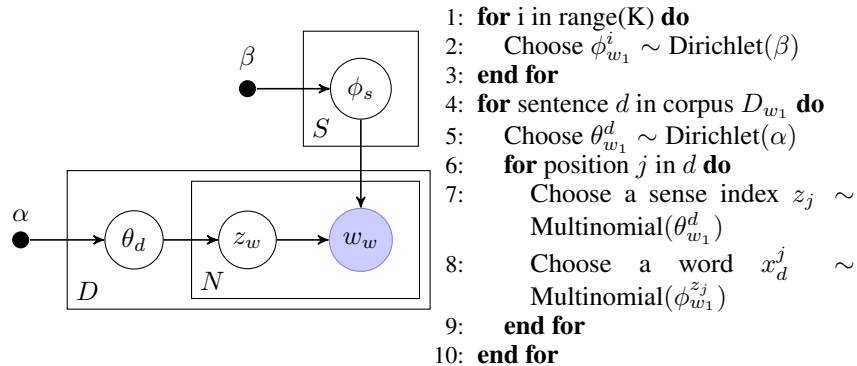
$\beta$

$\phi_s$

$S$

$\alpha$

$\theta_d$

$z_w$

$w_w$

$N$

$D$

1: **for** i in range(K) **do**
2: Choose $\phi^i_{w_1} \sim$ Dirichlet($\beta$)
3: **end for**
4: **for** sentence $d$ in corpus $D_{w_1}$ **do**
5: Choose $\theta^d_{w_1} \sim$ Dirichlet($\alpha$)
6: **for** position $j$ in $d$ **do**
7: Choose a sense index $z_j \sim$ Multinomial($\theta^d_{w_1}$)
8: Choose a word $x^j_d \sim$ Multinomial($\phi^{z_j}_{w_1}$)
9: **end for**
10: **end for**